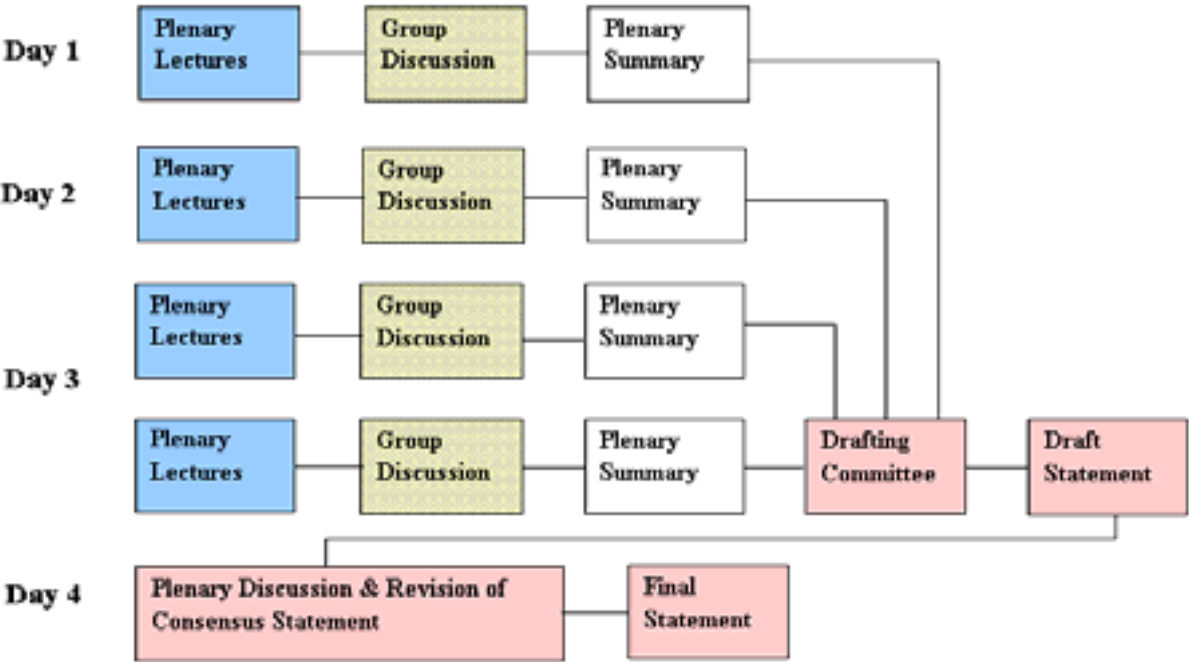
Day 1
Plenary Lectures
Group Discussion
Plenary Summary

Day 2
Plenary Lectures
Group Discussion
Plenary Summary

Day 3
Plenary Lectures
Group Discussion
Plenary Summary

Plenary Lectures
Group Discussion
Plenary Summary
Drafting Committee
Draft Statement

Day 4
Plenary Discussion & Revision of Consensus Statement
Final Statement